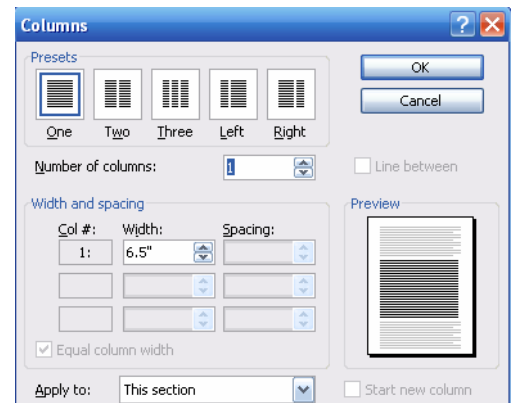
Columns

Presets

One Two Three Left Right

OK

Cancel

Number of columns: 1

Line between

Width and spacing

Col #: Width: Spacing:

1: 6.5"

Equal column width

Preview

Apply to: This section

Start new column